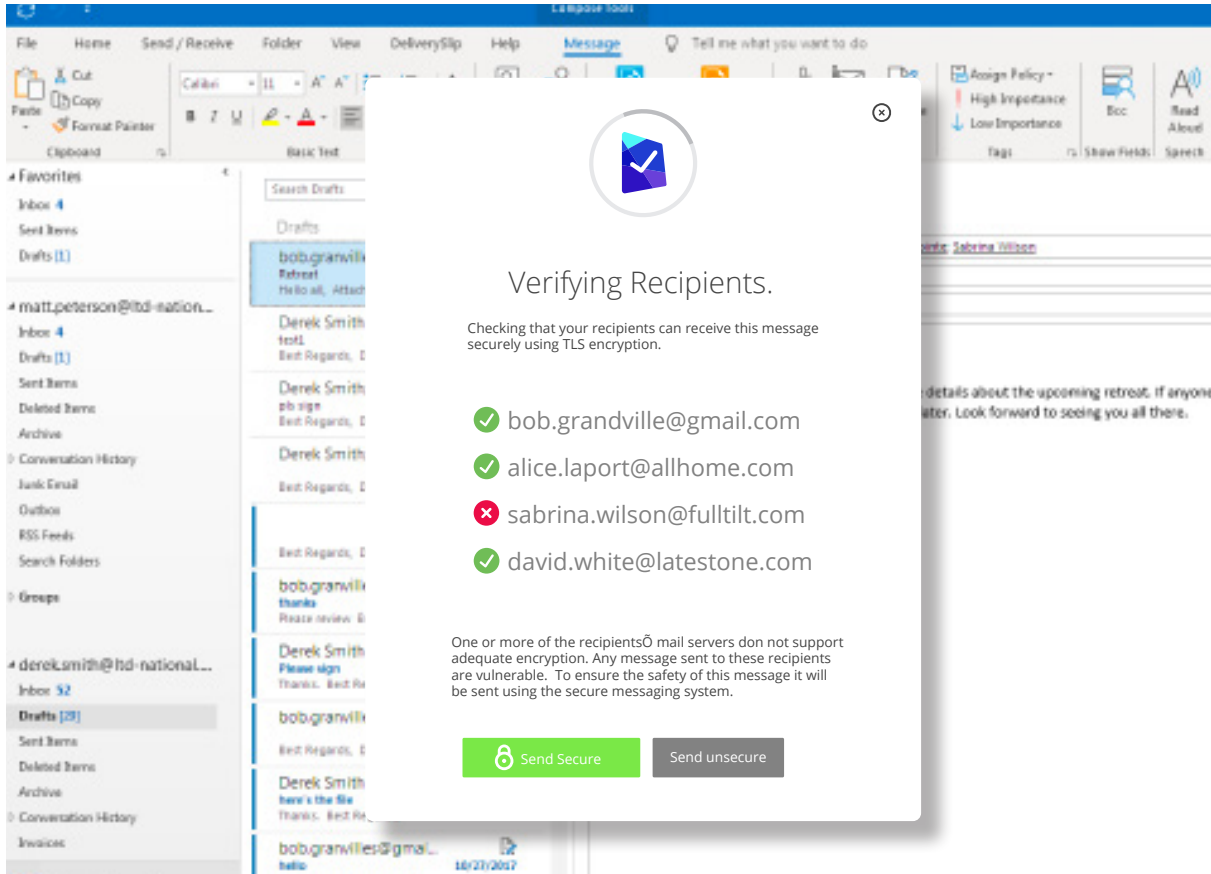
Compose Tools

File Home Send / Receive Folder View DeliverySlip Help Message Tell me what you want to do

Paste Cut Copy Format Painter Clipboard

Calibri 11 Basic Text

Assign Policy High Importance Low Importance Tags Bcc Show Fields Read Aloud Speech

Favorites
Inbox 4
Sent Items
Drafts [1]

matt.peterson@ltd-nation...
Inbox 4
Drafts [1]
Sent Items
Deleted Items
Archive
Conversation History
Junk Email
Outbox
RSS Feeds
Search Folders

Groups

derek.smith@ltd-national...
Inbox 52
Drafts [29]
Sent Items
Deleted Items
Archive
Conversation History
Invoices

Search Drafts

Drafts

bob.granvill
Retreat
Hello all, Attach

Derek Smith
test1
Best Regards, D

Derek Smith
pb sign
Best Regards, D

Derek Smith
Best Regards, D

Best Regards, D

bob.granvill
thanks
Please review

Derek Smith
Please sign
Thanks. Best Re

bob.granvill
Best Regards, D

Derek Smith
here's the file
Thanks. Best Re

bob.granvilles@gmai...
hello
10/27/2017

Sabrina Wilson

details about the upcoming retreat. If anyone
ater. Look forward to seeing you all there.

Verifying Recipients.

Checking that your recipients can receive this message securely using TLS encryption.

bob.grandville@gmail.com
alice.laport@allhome.com
sabrina.wilson@fulltilt.com
david.white@latestone.com

One or more of the recipientsÕ mail servers don not support adequate encryption. Any message sent to these recipients are vulnerable. To ensure the safety of this message it will be sent using the secure messaging system.

Send Secure
Send unsecure